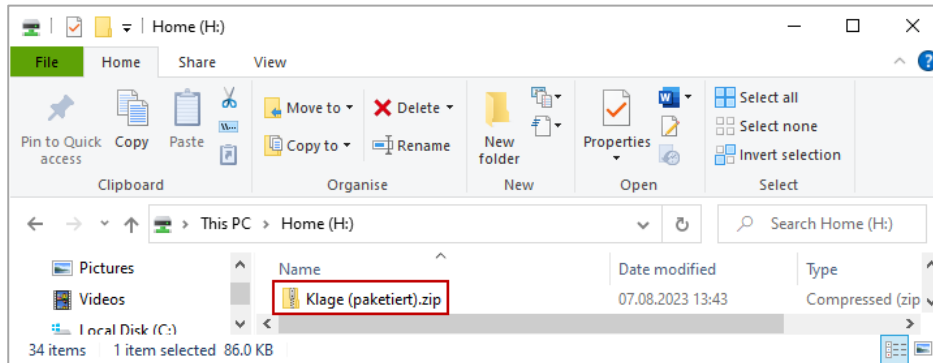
Home (H:)

File Home Share View

Pin to Quick access Copy Paste
Clipboard

Move to ▾ Delete ▾
Copy to ▾ Rename
Organise

New folder
New

Properties
Open

Select all
Select none
Invert selection
Select

This PC > Home (H:)

Search Home (H:)

Pictures
Videos
Local Disk (C:)

| Name | Date modified | Type |
|---|---|---|
| Klage (paketiert).zip | 07.08.2023 13:43 | Compressed (zip |

34 items 1 item selected 86.0 KB